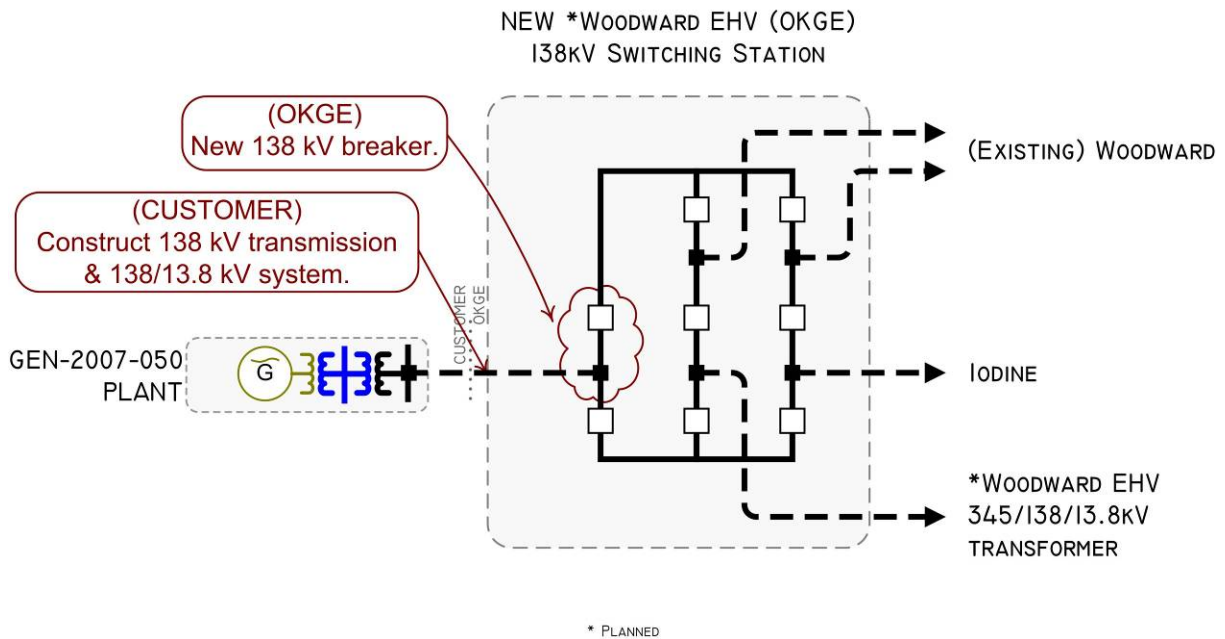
NEW *WOODWARD EHV (OKGE)
138KV SWITCHING STATION

(OKGE)
New 138 kV breaker.

(CUSTOMER)
Construct 138 kV transmission & 138/13.8 kV system.

GEN-2007-050
PLANT

G

CUSTOMER
OKGE

(EXISTING) WOODWARD

IODINE

*WOODWARD EHV
345/138/13.8KV
TRANSFORMER

* PLANNED